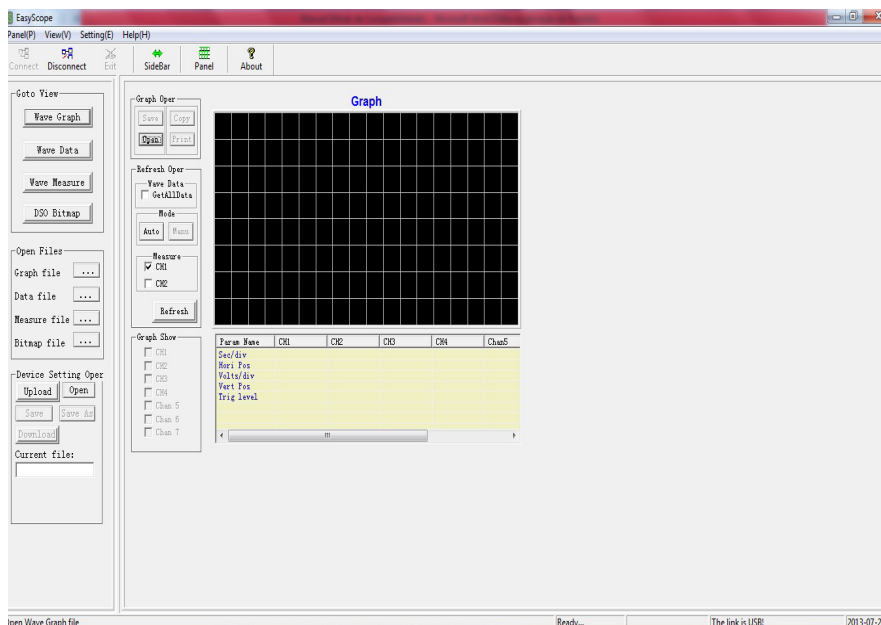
EasyScope

Panel(P) View(V) Setting(E) Help(H)

Connect Disconnect Exit SideBar Panel About

Goto View

Wave Graph

Wave Data

Wave Measure

DSO Bitmap

Open Files

Graph file ...

Data file ...

Measure file ...

Bitmap file ...

Device Setting Oper

Upload Open

Save Save As

Download

Current file:

Graph Oper

Save Copy

Open Print

Refresh Oper

Wave Data

GetAllData

Mode

Auto Manu

Measure

CH1

CH2

Refresh

Graph Show

CH1

CH2

CH3

CH4

Chan 5

Chan 6

Chan 7

Graph

| Param Name | CH1 | CH2 | CH3 | CH4 | Chan5 |
|---|---|---|---|---|---|
| Sec/div | | | | | |
| Hori Pos | | | | | |
| Volts/div | | | | | |
| Vert Pos | | | | | |
| Trig level | | | | | |

Open Wave Graph file Ready... The link is USB! 2013-07-2